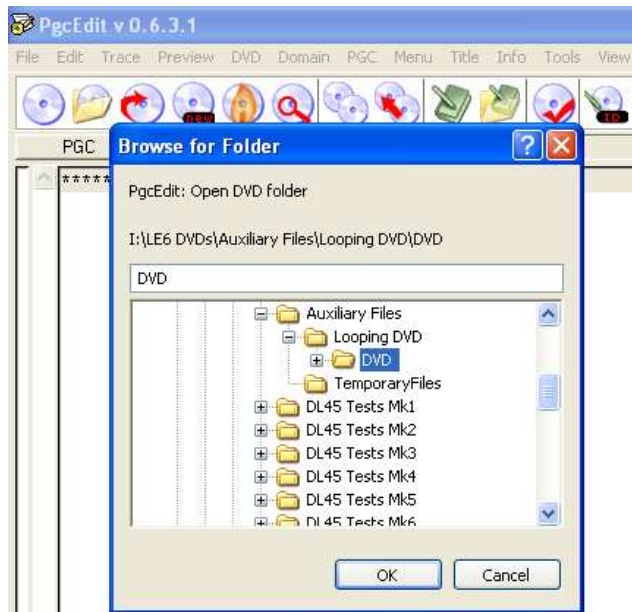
PgcEdit v 0.6.3.1

File Edit Trace Preview DVD Domain PGC Menu Title Info Tools View

new

ID

PGC

*****

Browse for Folder

?

X

PgcEdit: Open DVD folder

I:\LE6 DVDs\Auxiliary Files\Looping DVD\DVD

DVD

Auxiliary Files
Looping DVD
DVD
TemporaryFiles
DL45 Tests Mk1
DL45 Tests Mk2
DL45 Tests Mk3
DL45 Tests Mk4
DL45 Tests Mk5
DL45 Tests Mk6

OK

Cancel